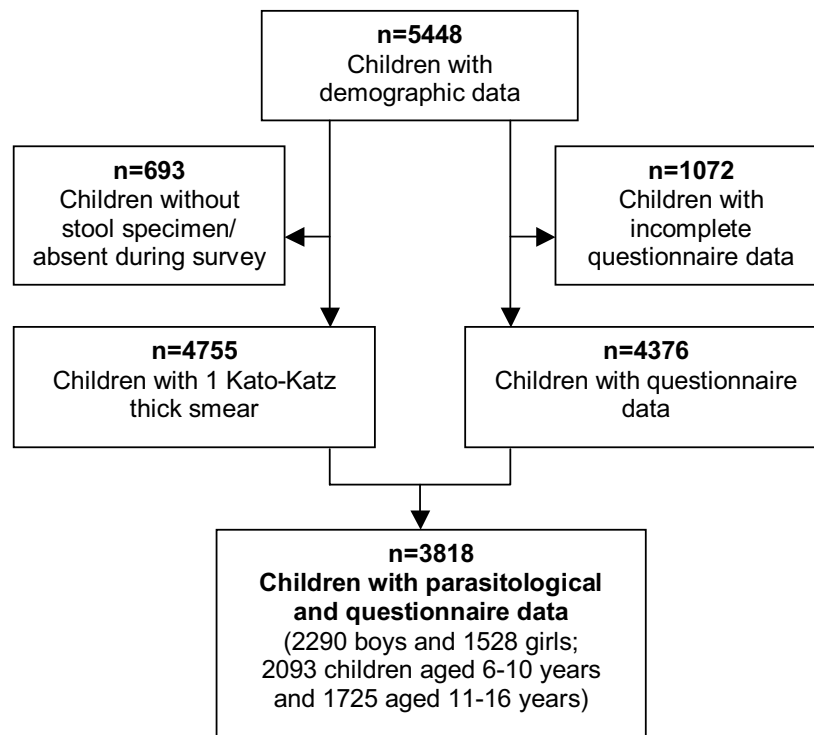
n=5448
Children with demographic data

n=693
Children without stool specimen/ absent during survey

n=1072
Children with incomplete questionnaire data

n=4755
Children with 1 Kato-Katz thick smear

n=4376
Children with questionnaire data

n=3818
Children with parasitological and questionnaire data
(2290 boys and 1528 girls; 2093 children aged 6-10 years and 1725 aged 11-16 years)